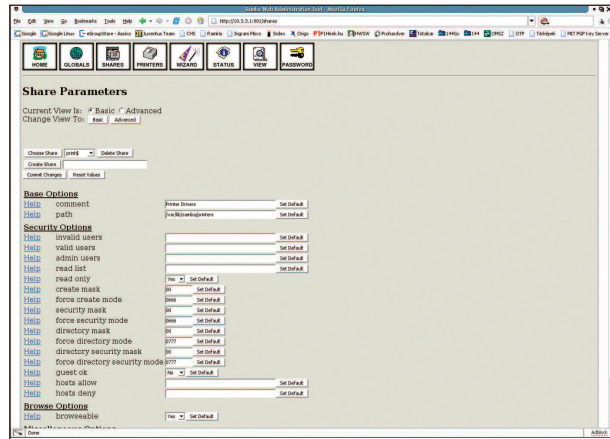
Samba Web Administration Tool - Mozilla Firefox

File Edit View Go Bookmarks Tools Help

http://10.3.3.1:901/shares

Google Google Linux eGroupWare - Assiko Juventus Team CMS Rainiris Ingram Micro Index Origo FHírek.hu HWSW Prohardver Totalcar H4Gy 144 OMSZ OTP Térképek MIT PGP Key Server

HOME GLOBALS SHARES PRINTERS WIZARD STATUS VIEW PASSWORD

Share Parameters

Current View Is: Basic Advanced
Change View To: Basic Advanced

Choose Share print$ Delete Share
Create Share
Commit Changes Reset Values

Base Options
Help comment Printer Drivers Set Default
Help path /var/lib/samba/printers Set Default

Security Options
Help invalid users Set Default
Help valid users Set Default
Help admin users Set Default
Help read list Set Default
Help read only Yes Set Default
Help create mask 00 Set Default
Help force create mode 0666 Set Default
Help security mask 00 Set Default
Help force security mode 0666 Set Default
Help directory mask 00 Set Default
Help force directory mode 0777 Set Default
Help directory security mask 00 Set Default
Help force directory security mode 0777 Set Default
Help guest ok No Set Default
Help hosts allow Set Default
Help hosts deny Set Default

Browse Options
Help browseable Yes Set Default

Done
Adblock